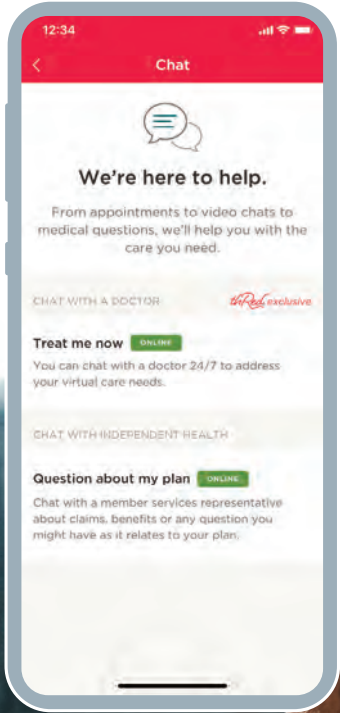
12:34

Chat

We're here to help.

From appointments to video chats to medical questions, we'll help you with the care you need.

CHAT WITH A DOCTOR

theRed exclusive

Treat me now ONLINE

You can chat with a doctor 24/7 to address your virtual care needs.

CHAT WITH INDEPENDENT HEALTH

Question about my plan ONLINE

Chat with a member services representative about claims, benefits or any question you might have as it relates to your plan.